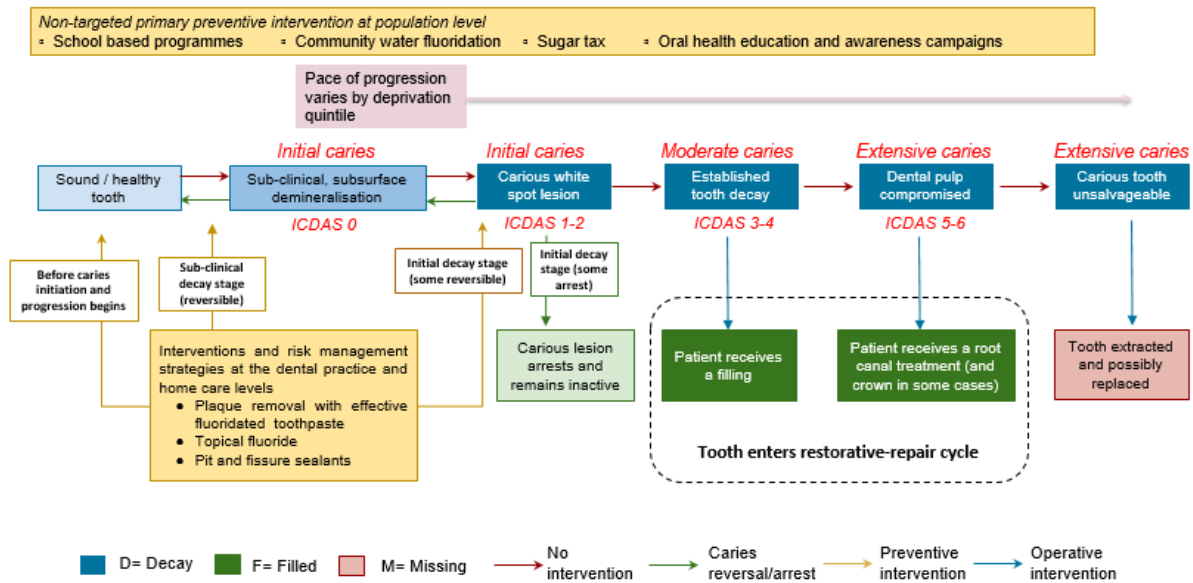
Non-targeted primary preventive intervention at population level
▫ School based programmes ▫ Community water fluoridation ▫ Sugar tax ▫ Oral health education and awareness campaigns

Pace of progression varies by deprivation quintile

Sound / healthy tooth

Initial caries
Sub-clinical, subsurface demineralisation
ICDAS 0

Initial caries
Carious white spot lesion
ICDAS 1-2

Moderate caries
Established tooth decay
ICDAS 3-4

Extensive caries
Dental pulp compromised
ICDAS 5-6

Extensive caries
Carious tooth unsalvageable

Before caries initiation and progression begins

Sub-clinical decay stage (reversible)

Initial decay stage (some reversible)

Initial decay stage (some arrest)

Interventions and risk management strategies at the dental practice and home care levels
• Plaque removal with effective fluoridated toothpaste
• Topical fluoride
• Pit and fissure sealants

Carious lesion arrests and remains inactive

Patient receives a filling

Patient receives a root canal treatment (and crown in some cases)

Tooth enters restorative-repair cycle

Tooth extracted and possibly replaced

D= Decay F= Filled M= Missing No intervention Caries reversal/arrest Preventive intervention Operative intervention